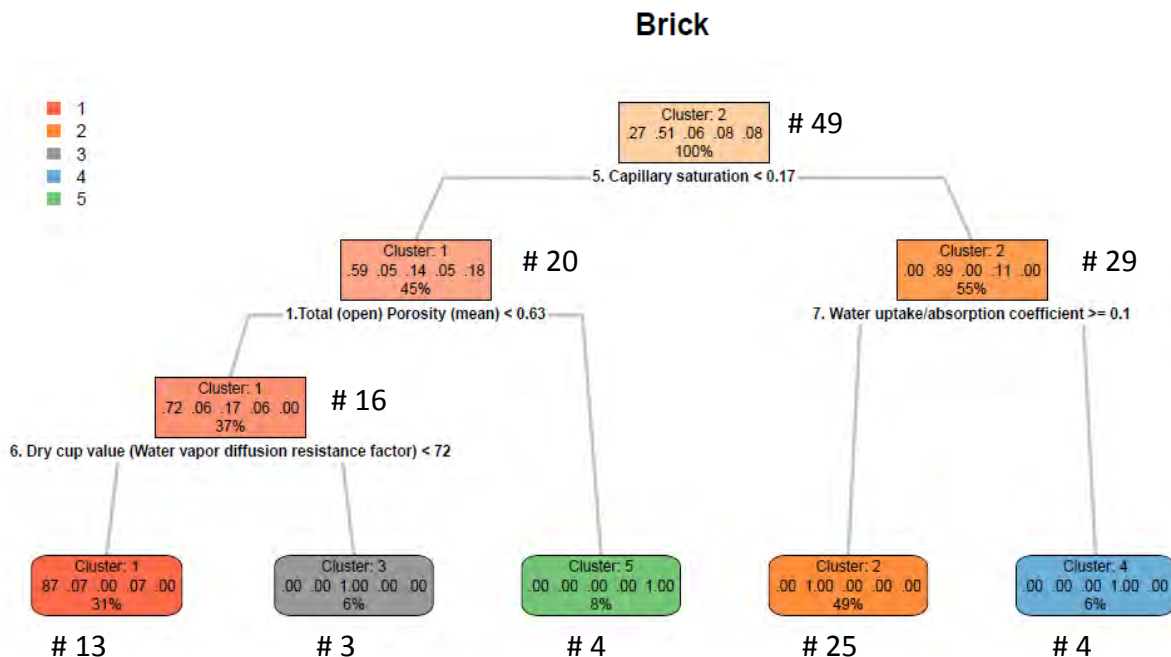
Brick

1
2
3
4
5

Cluster: 2
.27 .51 .06 .08 .08
100%

# 49

5. Capillary saturation < 0.17

Cluster: 1
.59 .05 .14 .05 .18
45%

# 20

1.Total (open) Porosity (mean) < 0.63

Cluster: 2
.00 .89 .00 .11 .00
55%

# 29

7. Water uptake/absorption coefficient >= 0.1

Cluster: 1
.72 .06 .17 .06 .00
37%

# 16

6. Dry cup value (Water vapor diffusion resistance factor) < 72

Cluster: 1
.87 .07 .00 .07 .00
31%

Cluster: 3
.00 .00 1.00 .00 .00
6%

Cluster: 5
.00 .00 .00 .00 1.00
8%

Cluster: 2
.00 1.00 .00 .00 .00
49%

Cluster: 4
.00 .00 .00 1.00 .00
6%

# 13

# 3

# 4

# 25

# 4